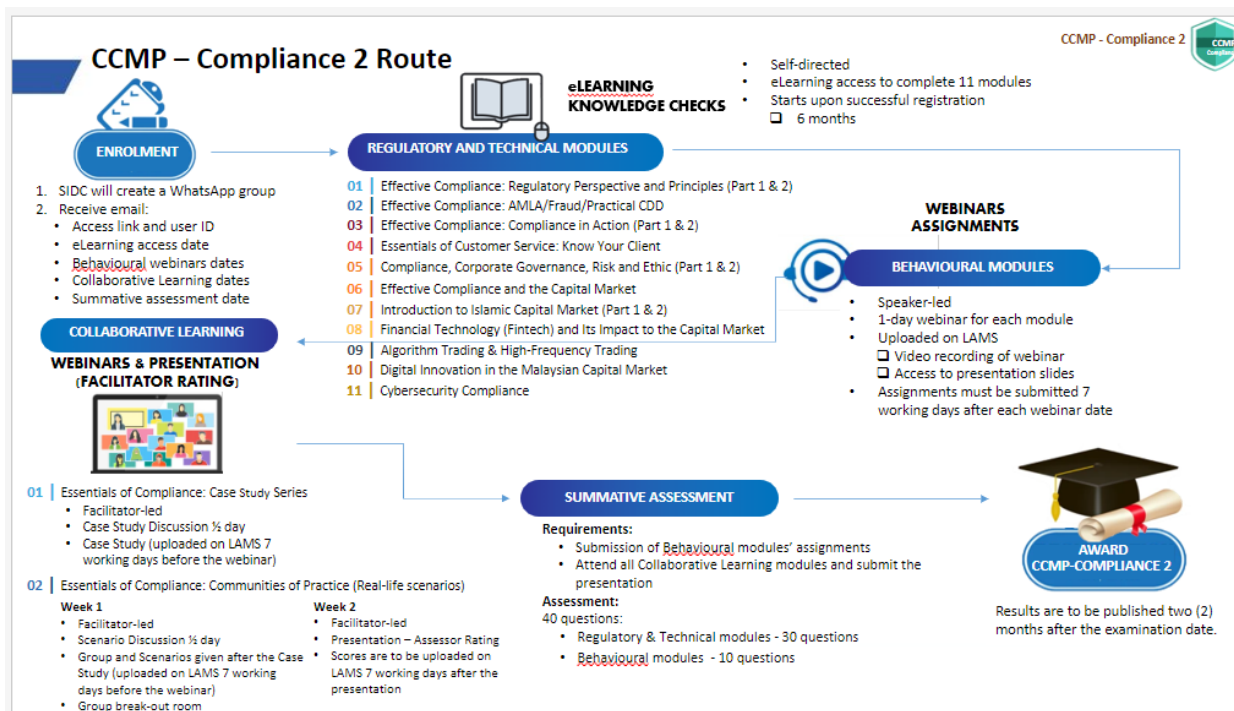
CCMP – Compliance 2 Route

CCMP - Compliance 2

CCMP Compliance

ENROLMENT

1. SIDC will create a WhatsApp group
2. Receive email:
- Access link and user ID
- eLearning access date
- Behavioural webinars dates
- Collaborative Learning dates
- Summative assessment date

eLEARNING KNOWLEDGE CHECKS

- Self-directed
- eLearning access to complete 11 modules
- Starts upon successful registration
❑ 6 months

REGULATORY AND TECHNICAL MODULES

01 Effective Compliance: Regulatory Perspective and Principles (Part 1 & 2)
02 Effective Compliance: AMLA/Fraud/Practical CDD
03 Effective Compliance: Compliance in Action (Part 1 & 2)
04 Essentials of Customer Service: Know Your Client
05 Compliance, Corporate Governance, Risk and Ethic (Part 1 & 2)
06 Effective Compliance and the Capital Market
07 Introduction to Islamic Capital Market (Part 1 & 2)
08 Financial Technology (Fintech) and Its Impact to the Capital Market
09 Algorithm Trading & High-Frequency Trading
10 Digital Innovation in the Malaysian Capital Market
11 Cybersecurity Compliance

WEBINARS ASSIGNMENTS

BEHAVIOURAL MODULES

- Speaker-led
- 1-day webinar for each module
- Uploaded on LAMS
❑ Video recording of webinar
❑ Access to presentation slides
- Assignments must be submitted 7 working days after each webinar date

COLLABORATIVE LEARNING

WEBINARS & PRESENTATION (FACILITATOR RATING)

01 Essentials of Compliance: Case Study Series
- Facilitator-led
- Case Study Discussion ½ day
- Case Study (uploaded on LAMS 7 working days before the webinar)

02 Essentials of Compliance: Communities of Practice (Real-life scenarios)

Week 1
- Facilitator-led
- Scenario Discussion ½ day
- Group and Scenarios given after the Case Study (uploaded on LAMS 7 working days before the webinar)
- Group break-out room

Week 2
- Facilitator-led
- Presentation – Assessor Rating
- Scores are to be uploaded on LAMS 7 working days after the presentation

SUMMATIVE ASSESSMENT

Requirements:
- Submission of Behavioural modules' assignments
- Attend all Collaborative Learning modules and submit the presentation

Assessment:
40 questions:
- Regulatory & Technical modules - 30 questions
- Behavioural modules - 10 questions

AWARD CCMP-COMPLIANCE 2

Results are to be published two (2) months after the examination date.